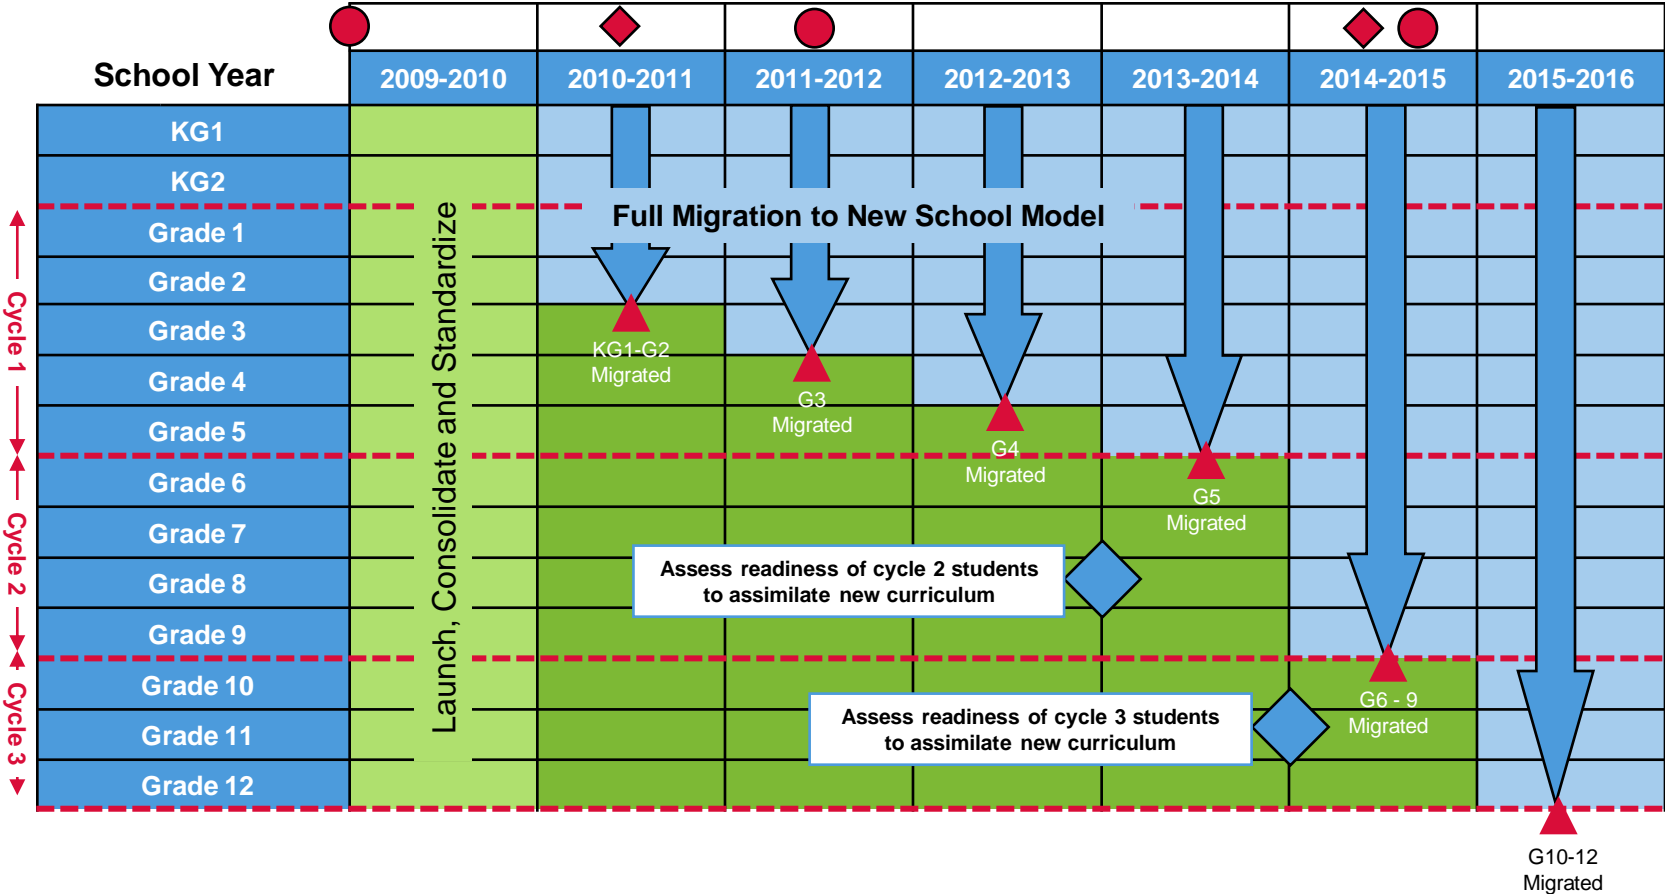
| School Year | 2009-2010 | 2010-2011 | 2011-2012 | 2012-2013 | 2013-2014 | 2014-2015 | 2015-2016 |
|---|---|---|---|---|---|---|---|
| KG1 | | | | | | | |
| KG2 | | | | | | | |
| Grade 1 | | | | | | | |
| Grade 2 | | | | | | | |
| Grade 3 | | | | | | | |
| Grade 4 | | | | | | | |
| Grade 5 | | | | | | | |
| Grade 6 | | | | | | | |
| Grade 7 | | | | | | | |
| Grade 8 | | | | | | | |
| Grade 9 | | | | | | | |
| Grade 10 | | | | | | | |
| Grade 11 | | | | | | | |
| Grade 12 | | | | | | | |

Cycle 1
Cycle 2
Cycle 3

Launch, Consolidate and Standardize

Full Migration to New School Model

KG1-G2 Migrated

G3 Migrated

G4 Migrated

G5 Migrated

G6 - 9 Migrated

G10-12 Migrated

Assess readiness of cycle 2 students to assimilate new curriculum

Assess readiness of cycle 3 students to assimilate new curriculum